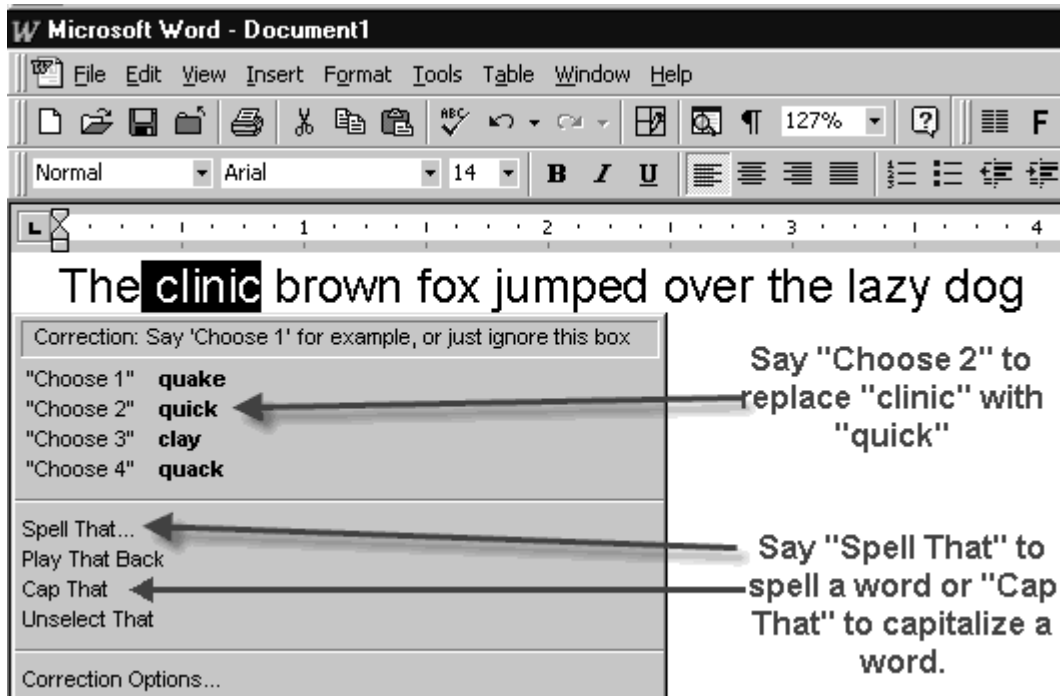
Microsoft Word - Document1

File Edit View Insert Format Tools Table Window Help

127%

Normal Arial 14 B I U

1 2 3 4

The clinic brown fox jumped over the lazy dog

Correction: Say 'Choose 1' for example, or just ignore this box

"Choose 1" quake
"Choose 2" quick
"Choose 3" clay
"Choose 4" quack

Spell That...
Play That Back
Cap That
Unselect That

Correction Options...

Say "Choose 2" to replace "clinic" with "quick"

Say "Spell That" to spell a word or "Cap That" to capitalize a word.